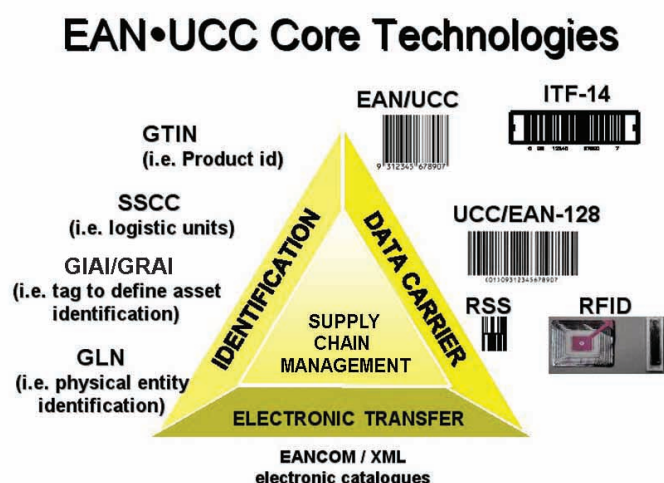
EAN•UCC Core Technologies

GTIN
(i.e. Product id)

SSCC
(i.e. logistic units)

GIAI/GRAI
(i.e. tag to define asset identification)

GLN
(i.e. physical entity identification)

EAN/UCC

9 312345 678907

ITF-14

UCC/EAN-128

RSS

RFID

IDENTIFICATION

DATA CARRIER

SUPPLY CHAIN MANAGEMENT

ELECTRONIC TRANSFER

EANCOM / XML
electronic catalogues